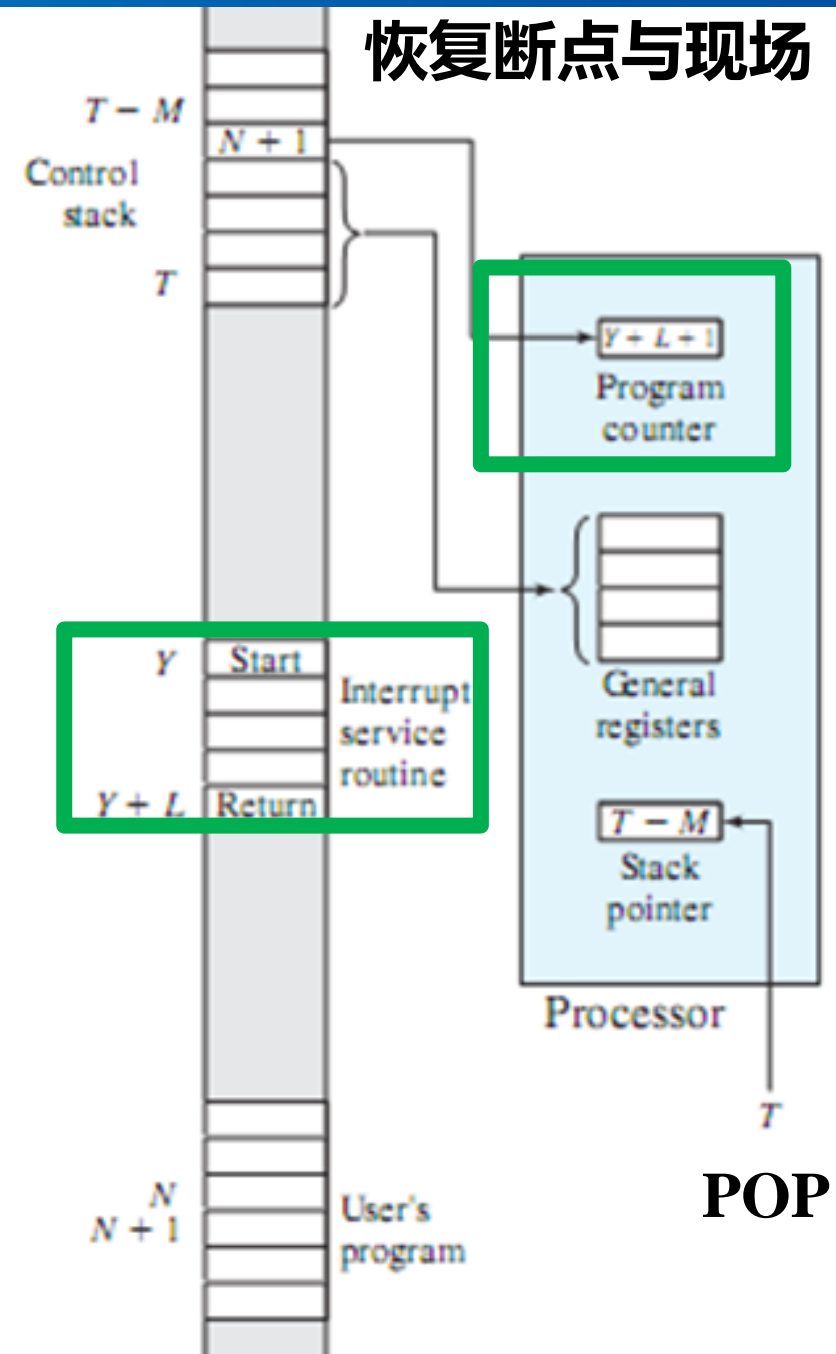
恢复断点与现场

$T - M$
$N + 1$
Control stack
$T$

$Y + L + 1$
Program counter

General registers

$Y$ Start
Interrupt service routine
$Y + L$ Return

$T - M$
Stack pointer

Processor

$T$

POP

$N$
$N + 1$
User's program